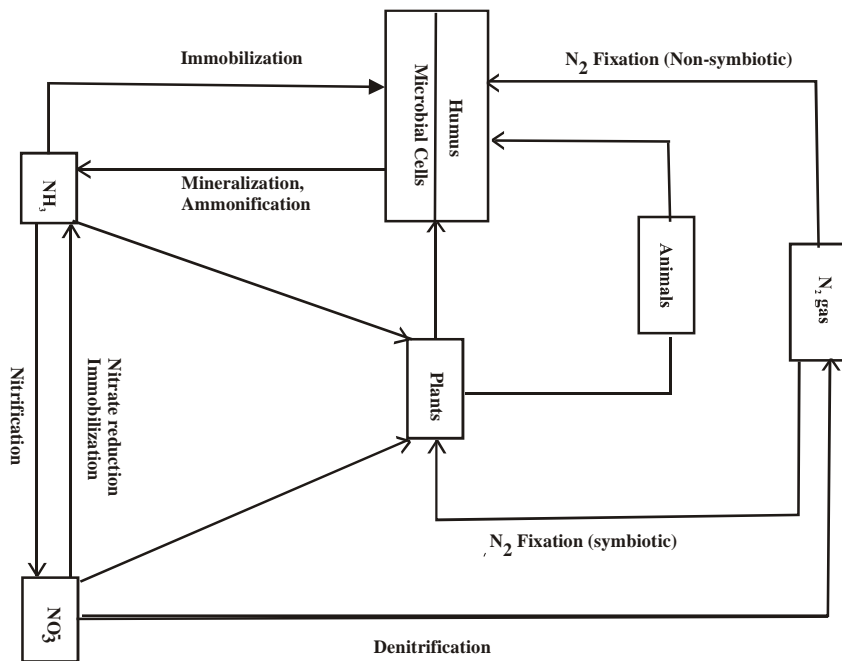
Immobilization

Humus

Microbial Cells

$N_2$ Fixation (Non-symbiotic)

$NH_3$

Mineralization, Ammonification

Animals

$N_2$ gas

Nitrification

Nitrate reduction Immobilization

Plants

$N_2$ Fixation (symbiotic)

$NO_3^-$

Denitrification